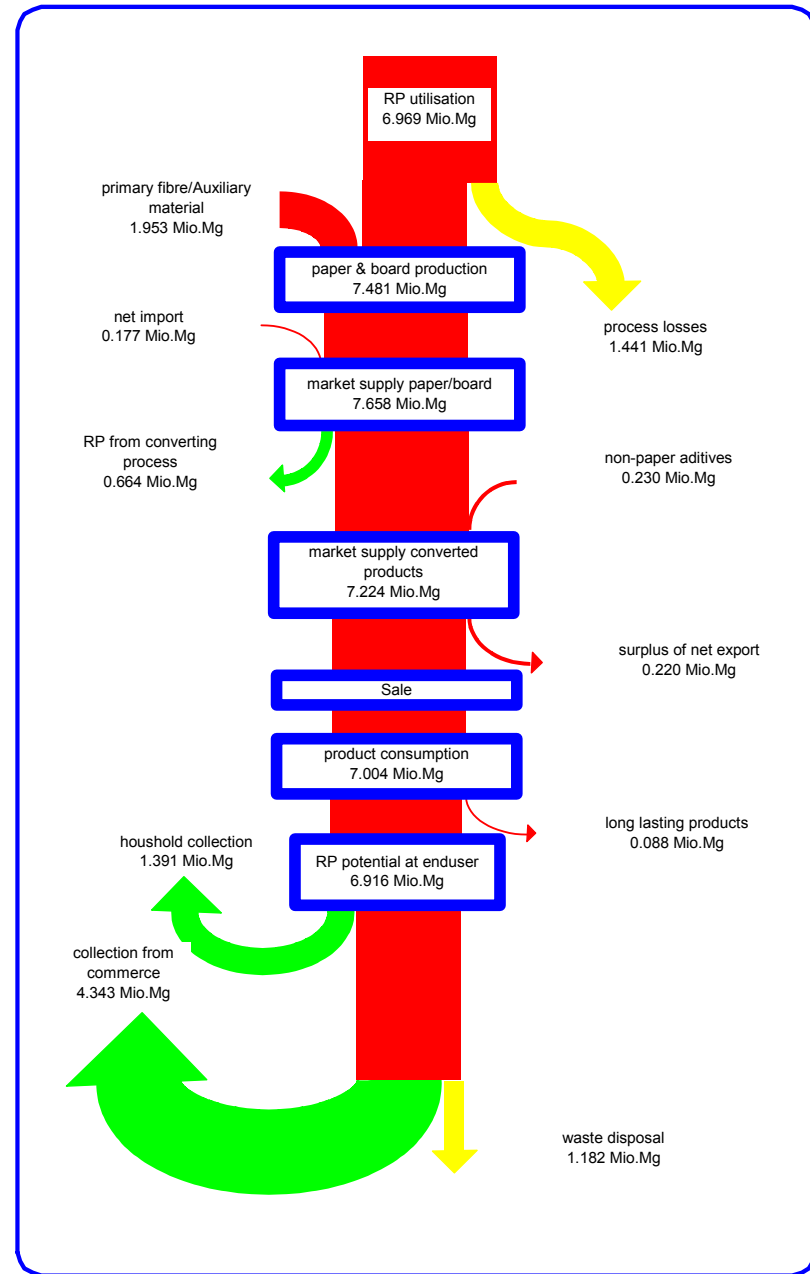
RP utilisation
6.969 Mio.Mg

primary fibre/Auxiliary material
1.953 Mio.Mg

paper & board production
7.481 Mio.Mg

process losses
1.441 Mio.Mg

net import
0.177 Mio.Mg

market supply paper/board
7.658 Mio.Mg

RP from converting process
0.664 Mio.Mg

non-paper aditives
0.230 Mio.Mg

market supply converted products
7.224 Mio.Mg

surplus of net export
0.220 Mio.Mg

Sale

product consumption
7.004 Mio.Mg

long lasting products
0.088 Mio.Mg

houshold collection
1.391 Mio.Mg

RP potential at enduser
6.916 Mio.Mg

collection from commerce
4.343 Mio.Mg

waste disposal
1.182 Mio.Mg